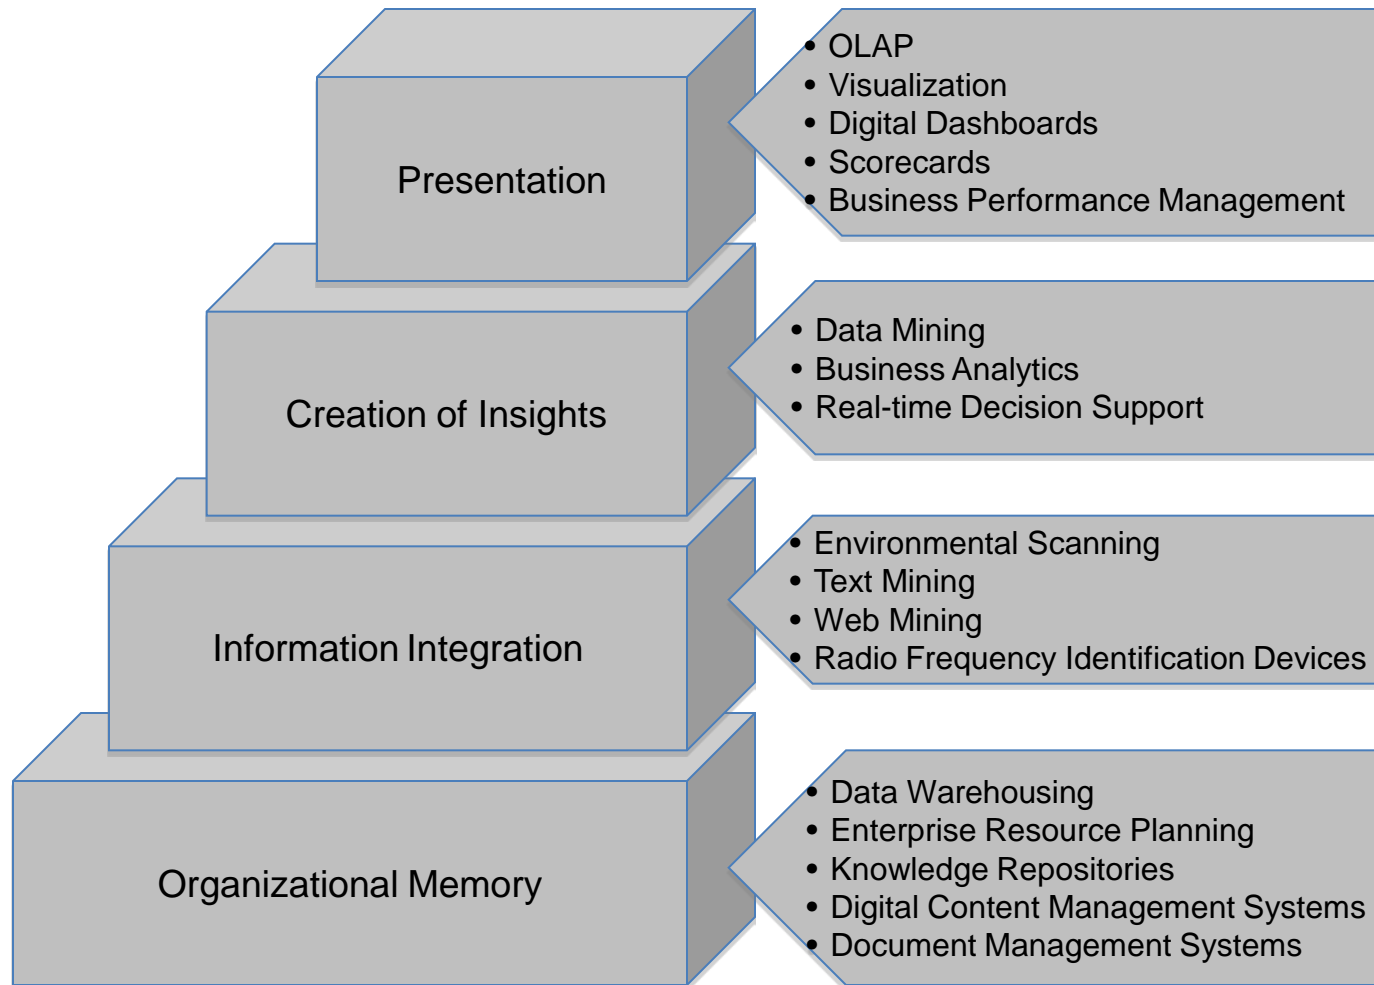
Presentation

- OLAP
- Visualization
- Digital Dashboards
- Scorecards
- Business Performance Management

Creation of Insights

- Data Mining
- Business Analytics
- Real-time Decision Support

Information Integration

- Environmental Scanning
- Text Mining
- Web Mining
- Radio Frequency Identification Devices

Organizational Memory

- Data Warehousing
- Enterprise Resource Planning
- Knowledge Repositories
- Digital Content Management Systems
- Document Management Systems